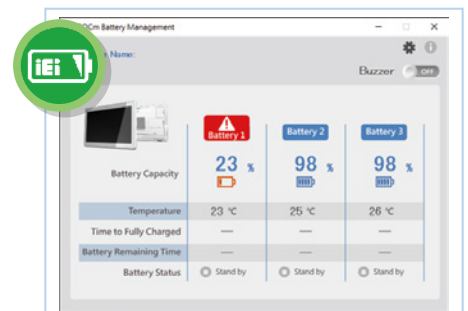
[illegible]Cm Battery Management

iEi

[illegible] Name:

Buzzer OFF

| | Battery 1 | Battery 2 | Battery 3 |
|---|---|---|---|
| Battery Capacity | 23 % | 98 % | 98 % |
| Temperature | 23 ℃ | 25 ℃ | 26 ℃ |
| Time to Fully Charged | — | — | — |
| Battery Remaining Time | — | — | — |
| Battery Status | Stand by | Stand by | Stand by |